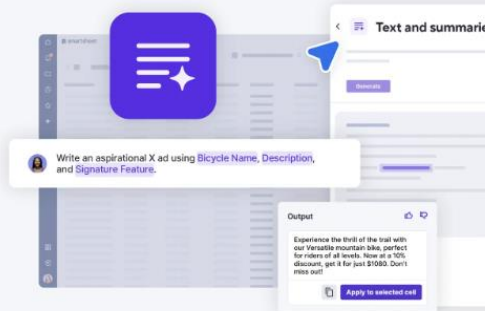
Text and summarie

Generate

Write an aspirational X ad using Bicycle Name, Description, and Signature Feature.

Output

Experience the thrill of the trail with our Versatile mountain bike, perfect for riders of all levels. Now at a 10% discount, get it for just $1080. Don't miss out!

Apply to selected cell